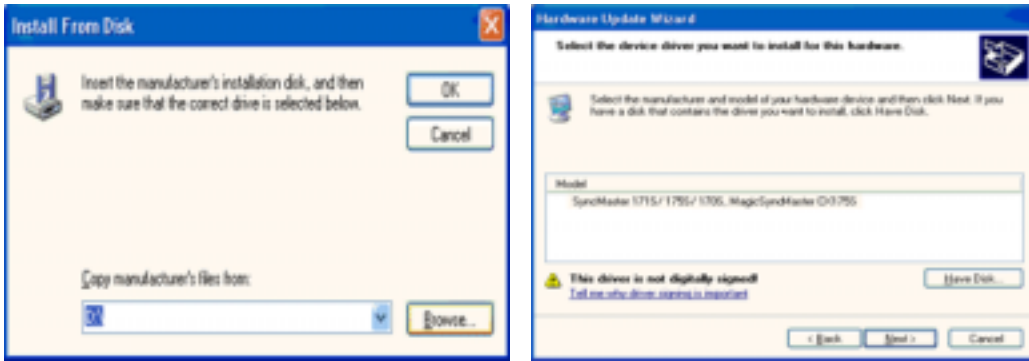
Install From Disk

Insert the manufacturer's installation disk, and then make sure that the correct drive is selected below.

OK

Cancel

Copy manufacturer's files from:

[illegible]

Browse...

Hardware Update Wizard

Select the device driver you want to install for this hardware.

Select the manufacturer and model of your hardware device and then click Next. If you have a disk that contains the driver you want to install, click Have Disk.

Model

SyncMaster 171S / 175S / 170S, MagicSyncMaster CX175S

This driver is not digitally signed!

Tell me why driver signing is important

Have Disk...

< Back

Next >

Cancel